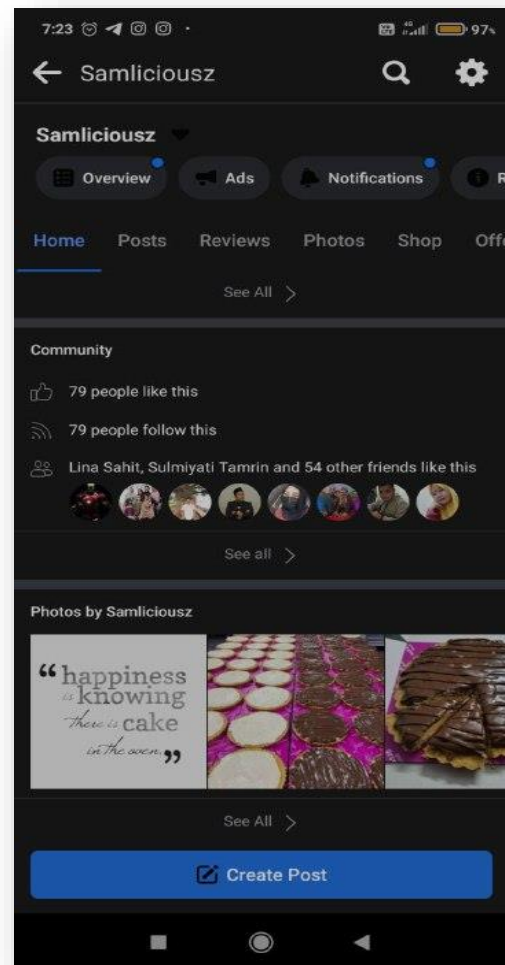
7:23

97

Samliciousz

Samliciousz

Overview

Ads

Notifications

R

Home

Posts

Reviews

Photos

Shop

Off

See All >

Community

79 people like this

79 people follow this

Lina Sahit, Sulmiyati Tamrin and 54 other friends like this

See all >

Photos by Samliciousz

"happiness is knowing there is cake in the oven"

See All >

Create Post